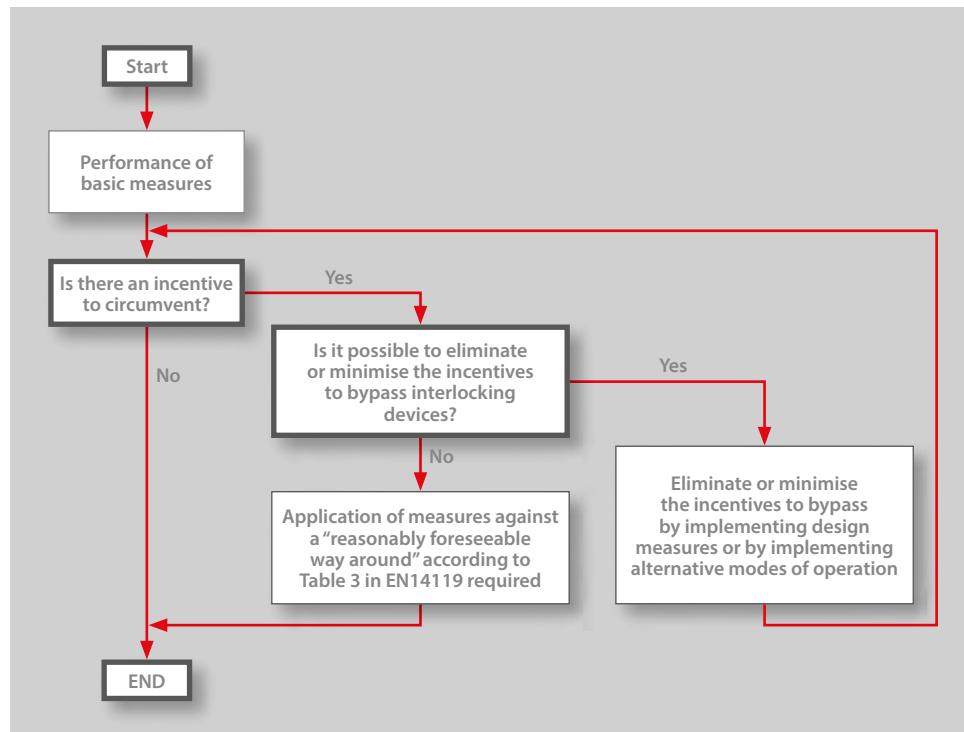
Start

Performance of basic measures

Is there an incentive to circumvent?

Yes

Is it possible to eliminate or minimise the incentives to bypass interlocking devices?

Yes

No

No

Application of measures against a "reasonably foreseeable way around" according to Table 3 in EN14119 required

Eliminate or minimise the incentives to bypass by implementing design measures or by implementing alternative modes of operation

END